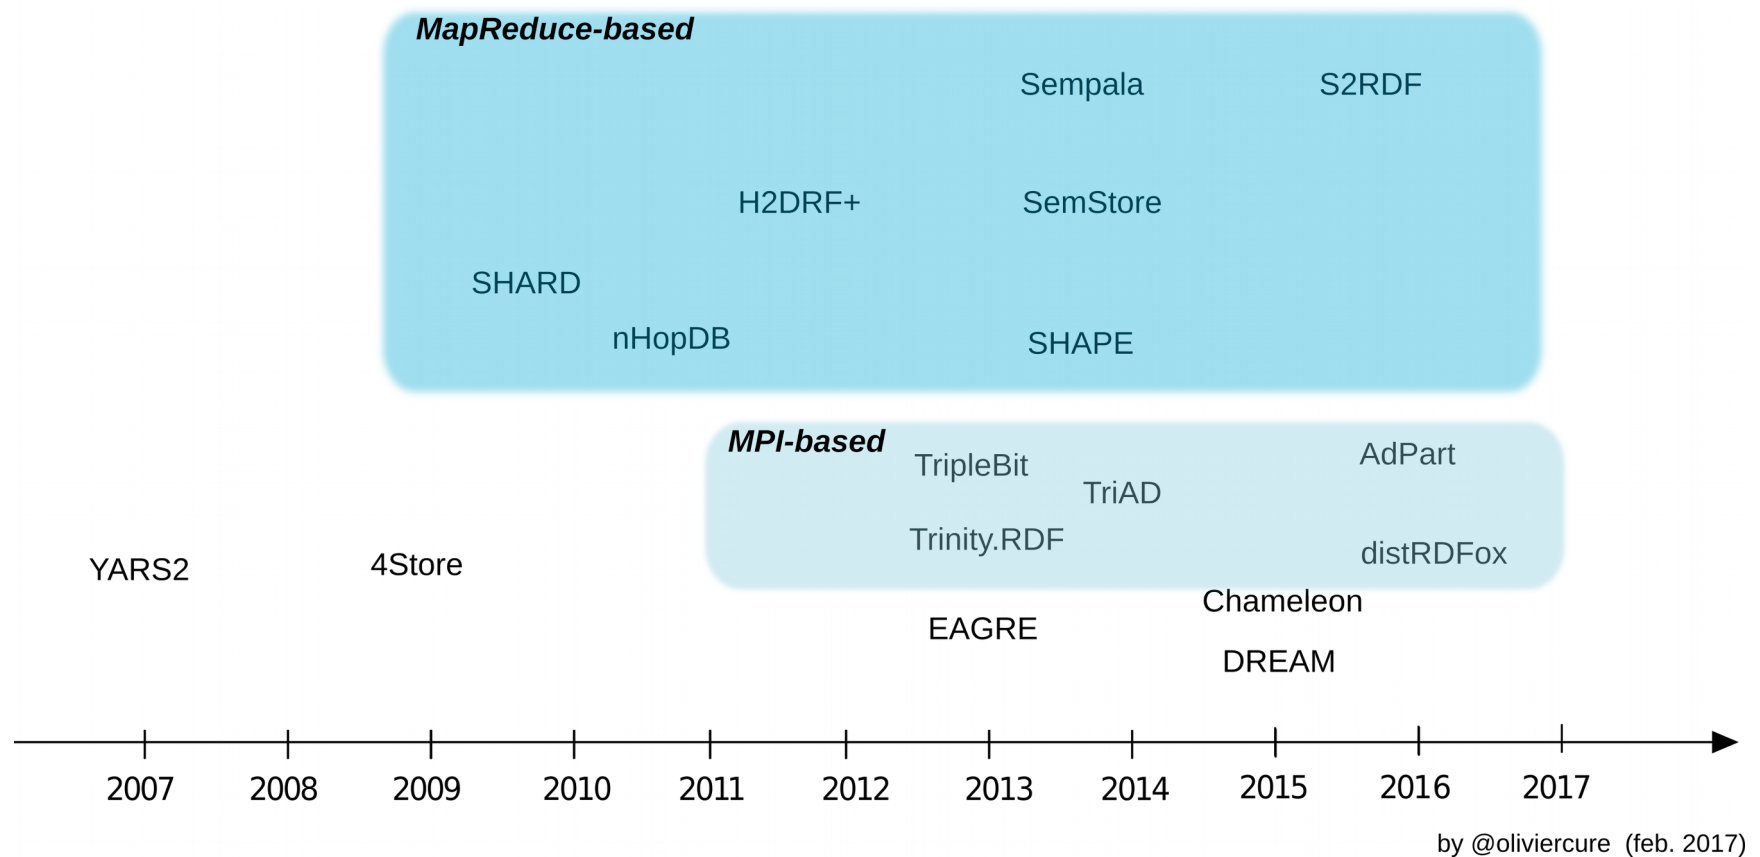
MapReduce-based

Sempala

S2RDF

H2DRF+

SemStore

SHARD

nHopDB

SHAPE

MPI-based

TripleBit

TriAD

AdPart

Trinity.RDF

distRDFox

YARS2

4Store

Chameleon

EAGRE

DREAM

2007 2008 2009 2010 2011 2012 2013 2014 2015 2016 2017

by @oliviercure (feb. 2017)